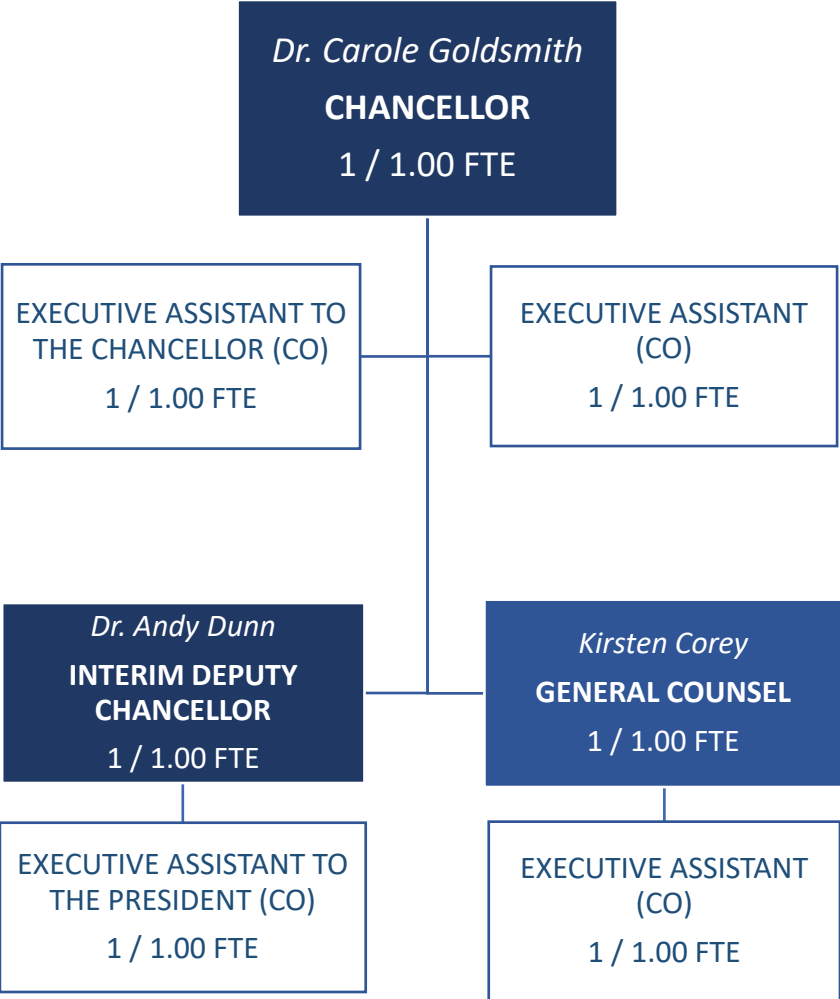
Dr. Carole Goldsmith
CHANCELLOR
1 / 1.00 FTE

EXECUTIVE ASSISTANT TO THE CHANCELLOR (CO)
1 / 1.00 FTE

EXECUTIVE ASSISTANT (CO)
1 / 1.00 FTE

Dr. Andy Dunn
INTERIM DEPUTY CHANCELLOR
1 / 1.00 FTE

Kirsten Corey
GENERAL COUNSEL
1 / 1.00 FTE

EXECUTIVE ASSISTANT TO THE PRESIDENT (CO)
1 / 1.00 FTE

EXECUTIVE ASSISTANT (CO)
1 / 1.00 FTE